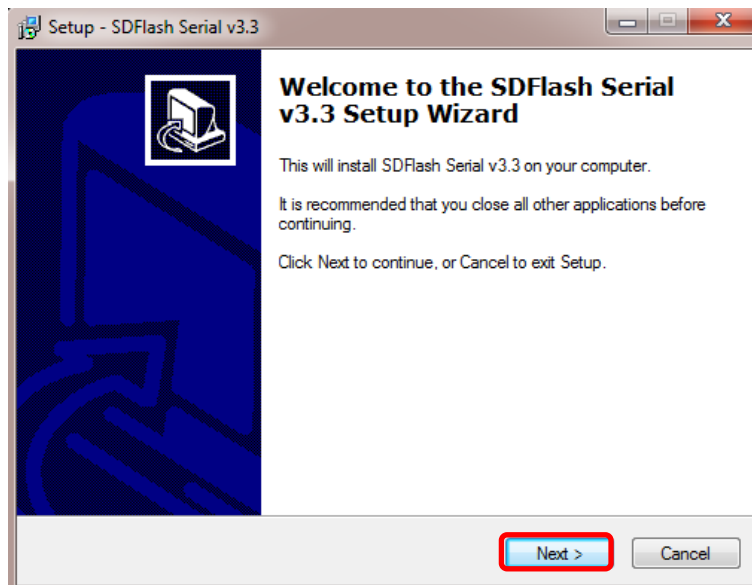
Setup - SDFlash Serial v3.3

Welcome to the SDFlash Serial v3.3 Setup Wizard

This will install SDFlash Serial v3.3 on your computer.

It is recommended that you close all other applications before continuing.

Click Next to continue, or Cancel to exit Setup.

Next >

Cancel